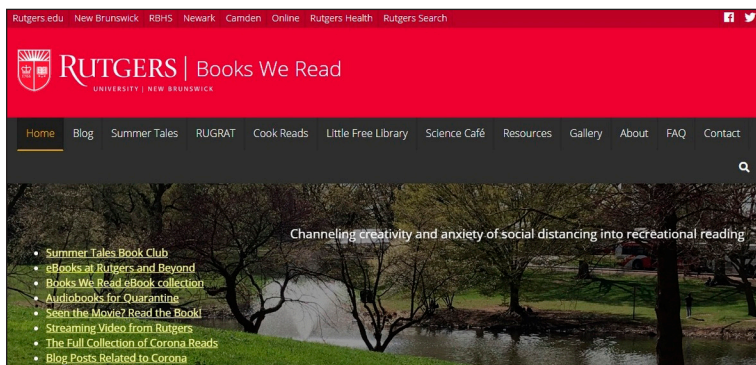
Rutgers.edu New Brunswick RBHS Newark Camden Online Rutgers Health Rutgers Search

RUTGERS | Books We Read
UNIVERSITY | NEW BRUNSWICK

Home Blog Summer Tales RUGRAT Cook Reads Little Free Library Science Café Resources Gallery About FAQ Contact

Channeling creativity and anxiety of social distancing into recreational reading

- Summer Tales Book Club
- eBooks at Rutgers and Beyond
- Books We Read eBook collection
- Audiobooks for Quarantine
- Seen the Movie? Read the Book!
- Streaming Video from Rutgers
- The Full Collection of Corona Reads
- Blog Posts Related to Corona